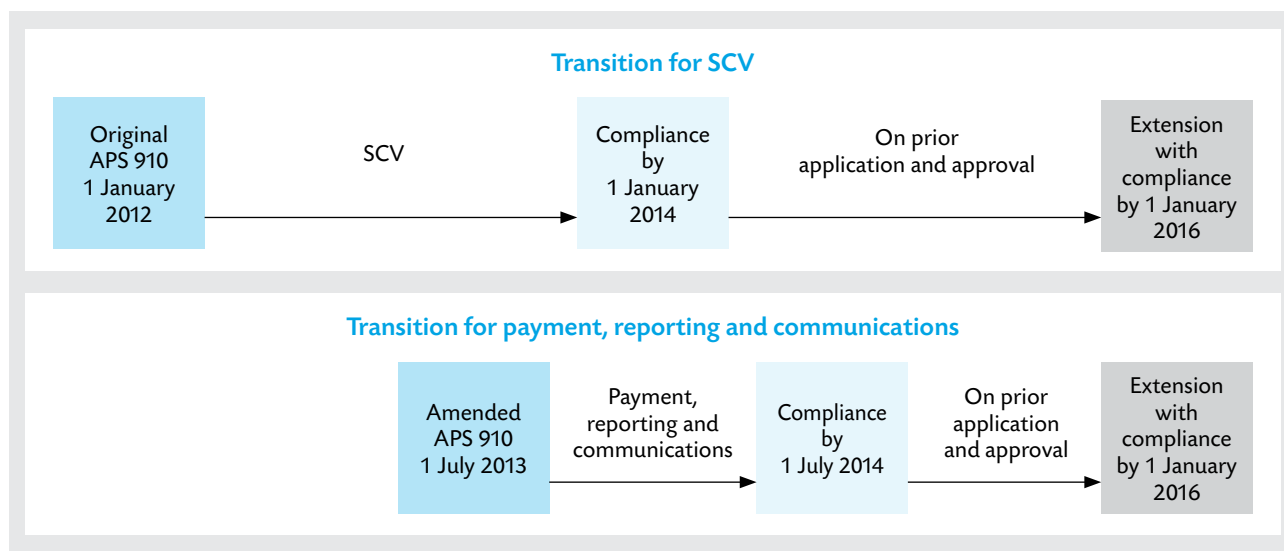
Transition for SCV

Original APS 910 1 January 2012

SCV

Compliance by 1 January 2014

On prior application and approval

Extension with compliance by 1 January 2016

Transition for payment, reporting and communications

Amended APS 910 1 July 2013

Payment, reporting and communications

Compliance by 1 July 2014

On prior application and approval

Extension with compliance by 1 January 2016